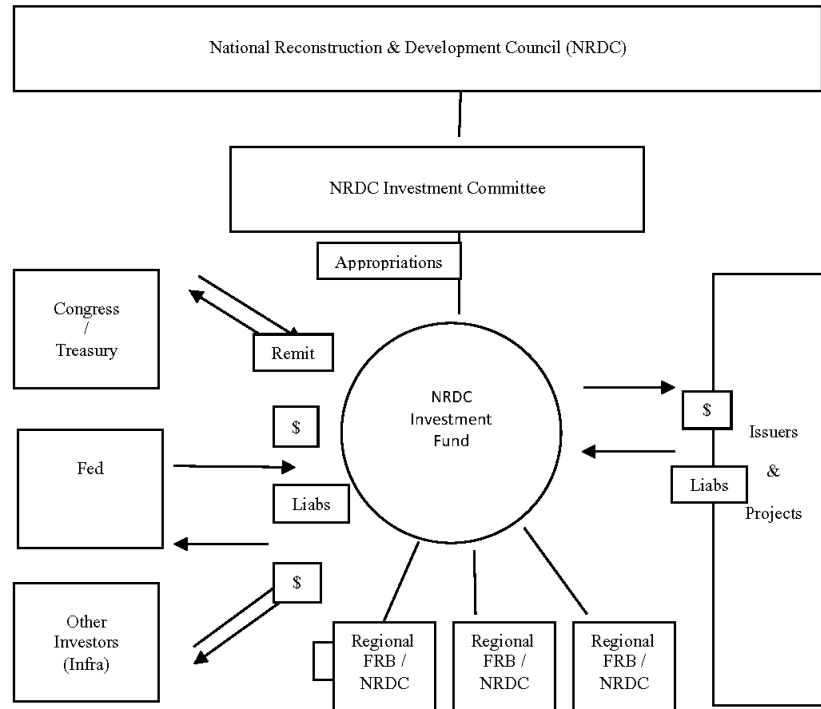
National Reconstruction & Development Council (NRDC)

NRDC Investment Committee

Appropriations

Congress / Treasury

Remit

NRDC Investment Fund

$

Issuers & Projects

$

Fed

Liabs

Liabs

$

Other Investors (Infra)

Regional FRB / NRDC

Regional FRB / NRDC

Regional FRB / NRDC